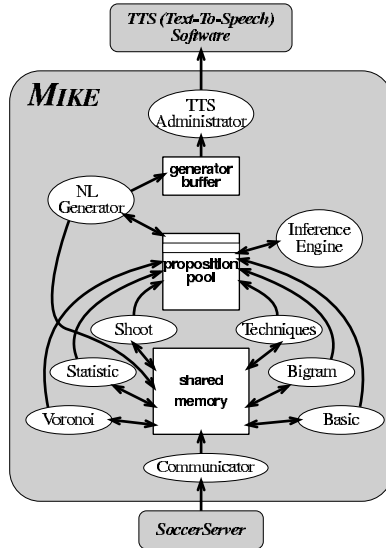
TTS (Text-To-Speech) Software

MIKE

TTS Administrator

generator buffer

NL Generator

Inference Engine

proposition pool

Shoot

Techniques

Statistic

shared memory

Bigram

Voronoi

Basic

Communicator

SoccerServer